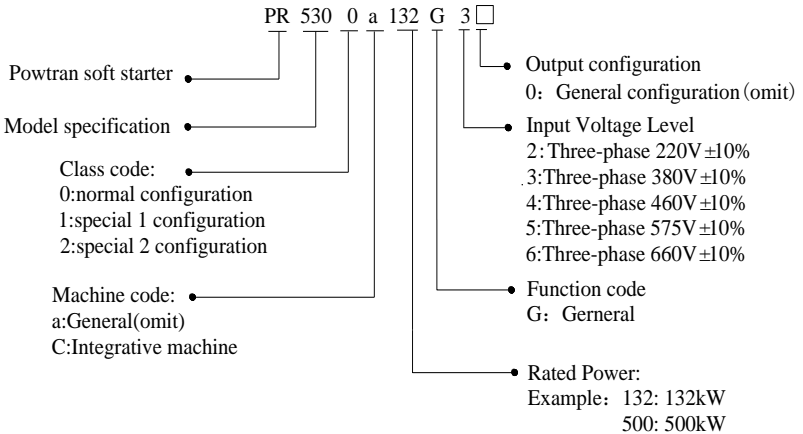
PR 530 0 a 132 G 3 □

Powtran soft starter

Model specification

Class code:
0:normal configuration
1:special 1 configuration
2:special 2 configuration

Machine code:
a:General(omit)
C:Integrative machine

Output configuration
0：General configuration (omit)

Input Voltage Level
2: Three-phase 220V ±10%
3:Three-phase 380V ±10%
4:Three-phase 460V ±10%
5:Three-phase 575V ±10%
6:Three-phase 660V ±10%

Function code
G：Gerneral

Rated Power:
Example：132: 132kW
500: 500kW